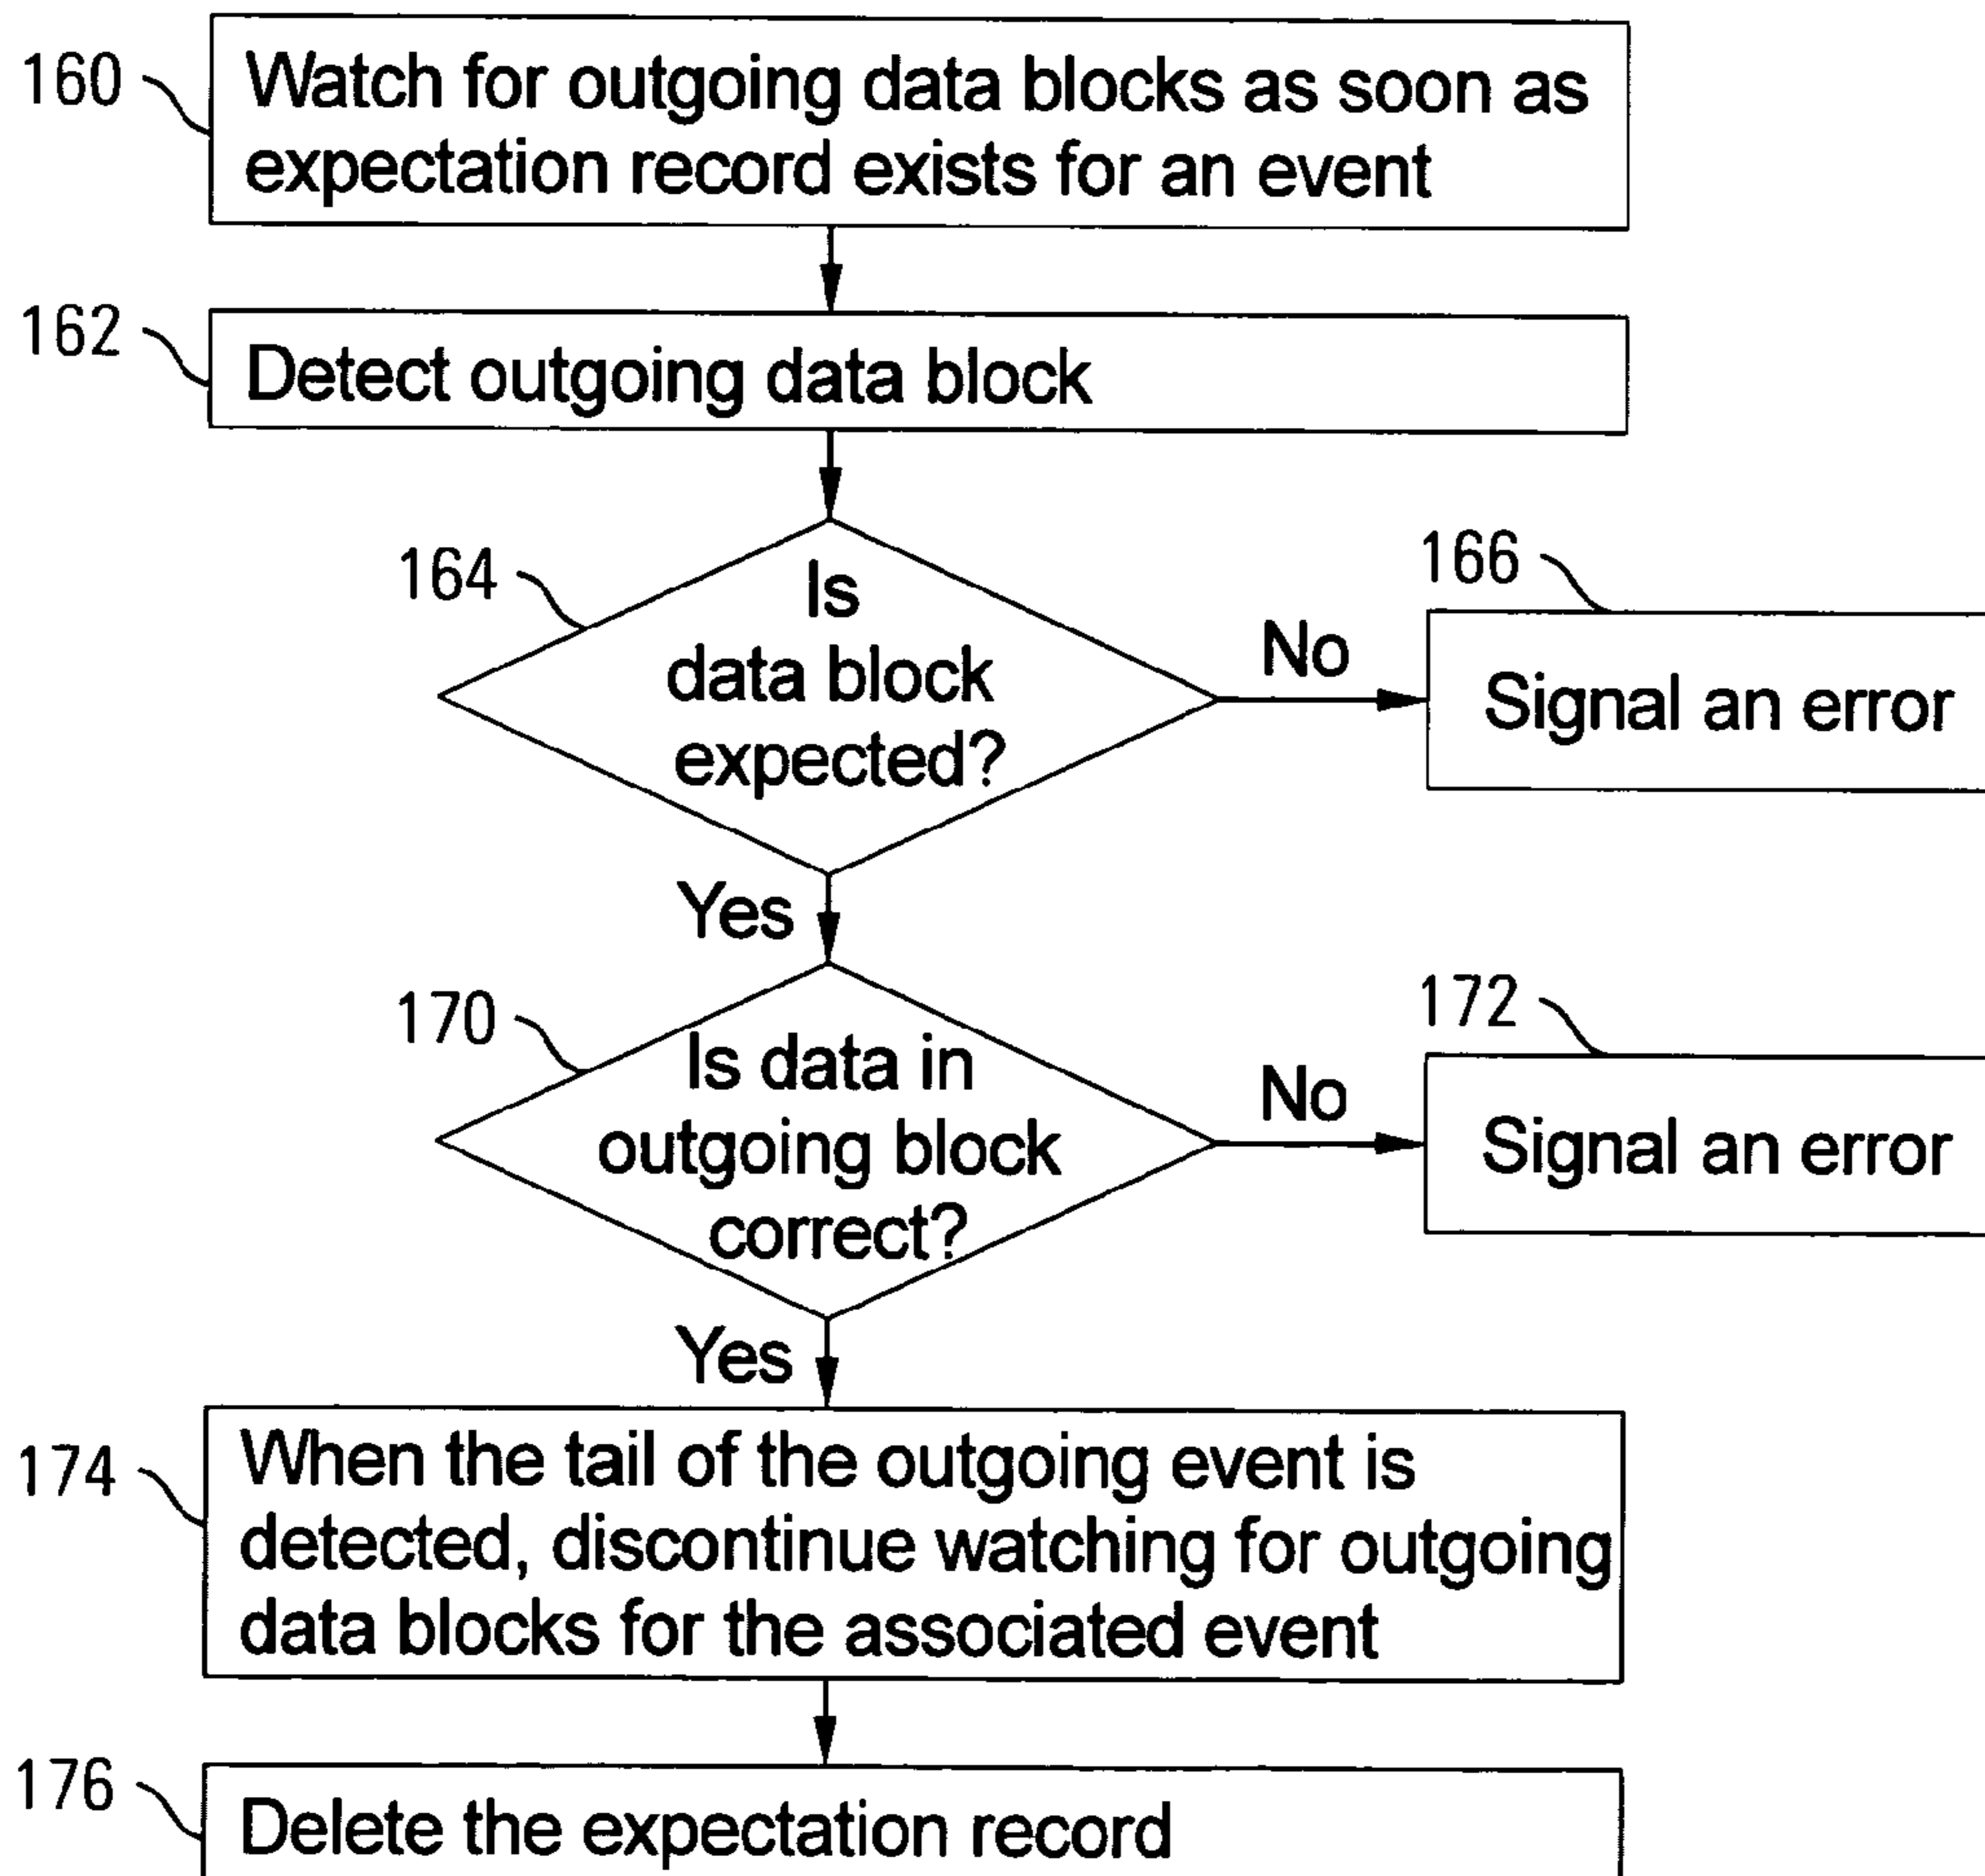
160
Watch for outgoing data blocks as soon as expectation record exists for an event

162
Detect outgoing data block

164
Is data block expected?

No

166
Signal an error

Yes

170
Is data in outgoing block correct?

No

172
Signal an error

Yes

174
When the tail of the outgoing event is detected, discontinue watching for outgoing data blocks for the associated event

176
Delete the expectation record